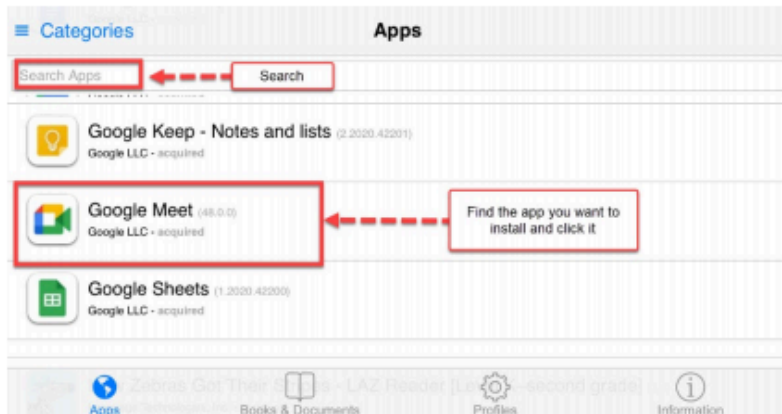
≡ Categories

Apps

Search Apps

Search

Google Keep - Notes and lists (2.2020.42201)
Google LLC - acquired

Google Meet (48.0.0)
Google LLC - acquired

Find the app you want to install and click it

Google Sheets (1.2020.42200)
Google LLC - acquired

Zobos Got Their S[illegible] - LAZ Reader [Le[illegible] - second grade]

Apps

Books & Documents

Profiles

Information